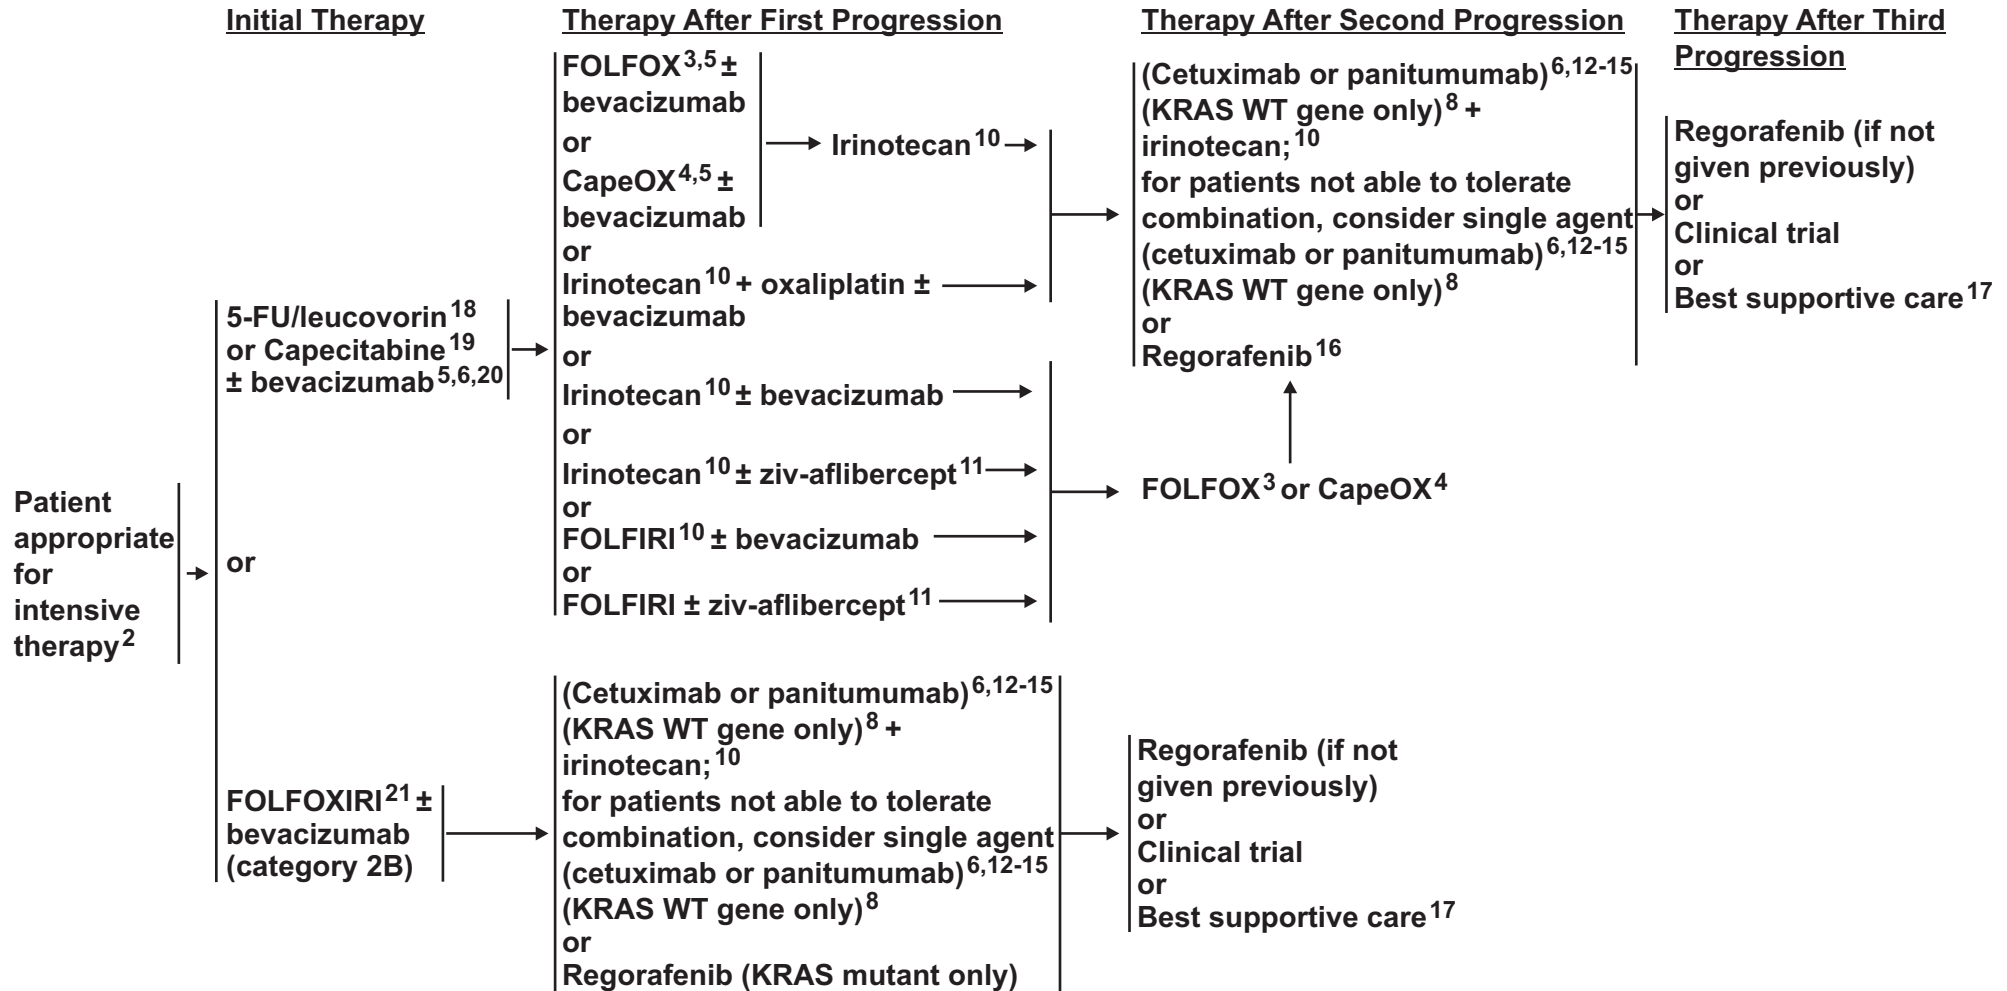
Initial Therapy

Therapy After First Progression

Therapy After Second Progression

Therapy After Third Progression

Patient appropriate for intensive therapy$^{2}$

5-FU/leucovorin$^{18}$ or Capecitabine$^{19}$ ± bevacizumab$^{5,6,20}$

or

FOLFOXIRI$^{21}$ ± bevacizumab (category 2B)

FOLFOX$^{3,5}$ ± bevacizumab or CapeOX$^{4,5}$ ± bevacizumab

Irinotecan$^{10}$

or

Irinotecan$^{10}$ + oxaliplatin ± bevacizumab

or

Irinotecan$^{10}$ ± bevacizumab

or

Irinotecan$^{10}$ ± ziv-aflibercept$^{11}$

or

FOLFIRI$^{10}$ ± bevacizumab

or

FOLFIRI ± ziv-aflibercept$^{11}$

(Cetuximab or panitumumab)$^{6,12-15}$ (KRAS WT gene only)$^{8}$ + irinotecan;$^{10}$ for patients not able to tolerate combination, consider single agent (cetuximab or panitumumab)$^{6,12-15}$ (KRAS WT gene only)$^{8}$ or Regorafenib$^{16}$

FOLFOX$^{3}$ or CapeOX$^{4}$

Regorafenib (if not given previously) or Clinical trial or Best supportive care$^{17}$

(Cetuximab or panitumumab)$^{6,12-15}$ (KRAS WT gene only)$^{8}$ + irinotecan;$^{10}$ for patients not able to tolerate combination, consider single agent (cetuximab or panitumumab)$^{6,12-15}$ (KRAS WT gene only)$^{8}$ or Regorafenib (KRAS mutant only)

Regorafenib (if not given previously) or Clinical trial or Best supportive care$^{17}$